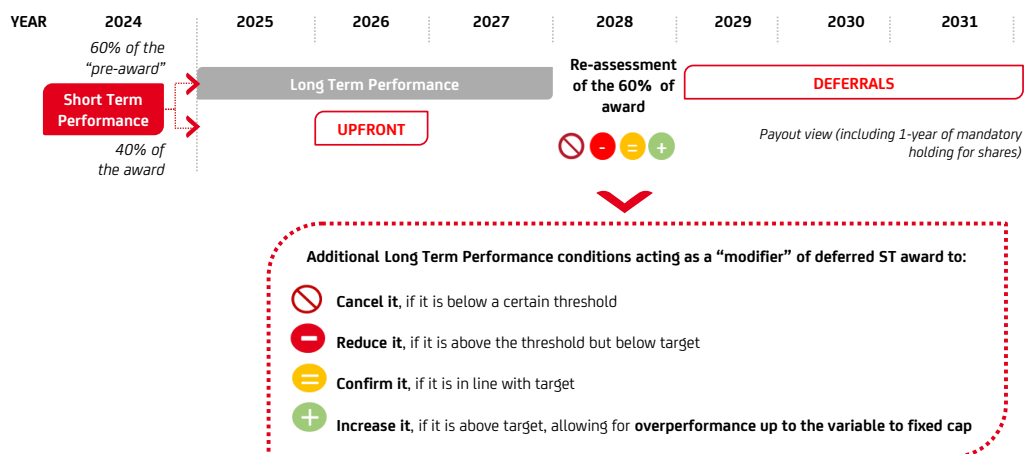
| YEAR | 2024 | 2025 | 2026 | 2027 | 2028 | 2029 | 2030 | 2031 |
|---|---|---|---|---|---|---|---|---|

60% of the "pre-award"

Short Term Performance

40% of the award

Long Term Performance

UPFRONT

Re-assessment of the 60% of award

- = +

DEFERRALS

Payout view (including 1-year of mandatory holding for shares)

Additional Long Term Performance conditions acting as a "modifier" of deferred ST award to:

Cancel it, if it is below a certain threshold

Reduce it, if it is above the threshold but below target

Confirm it, if it is in line with target

Increase it, if it is above target, allowing for overperformance up to the variable to fixed cap